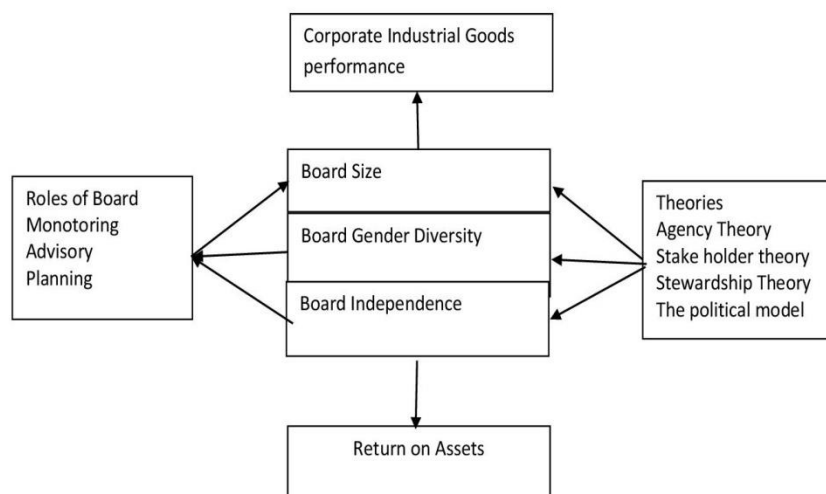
Corporate Industrial Goods performance

Roles of Board
Monotoring
Advisory
Planning

Board Size

Board Gender Diversity

Board Independence

Theories
Agency Theory
Stake holder theory
Stewardship Theory
The political model

Return on Assets